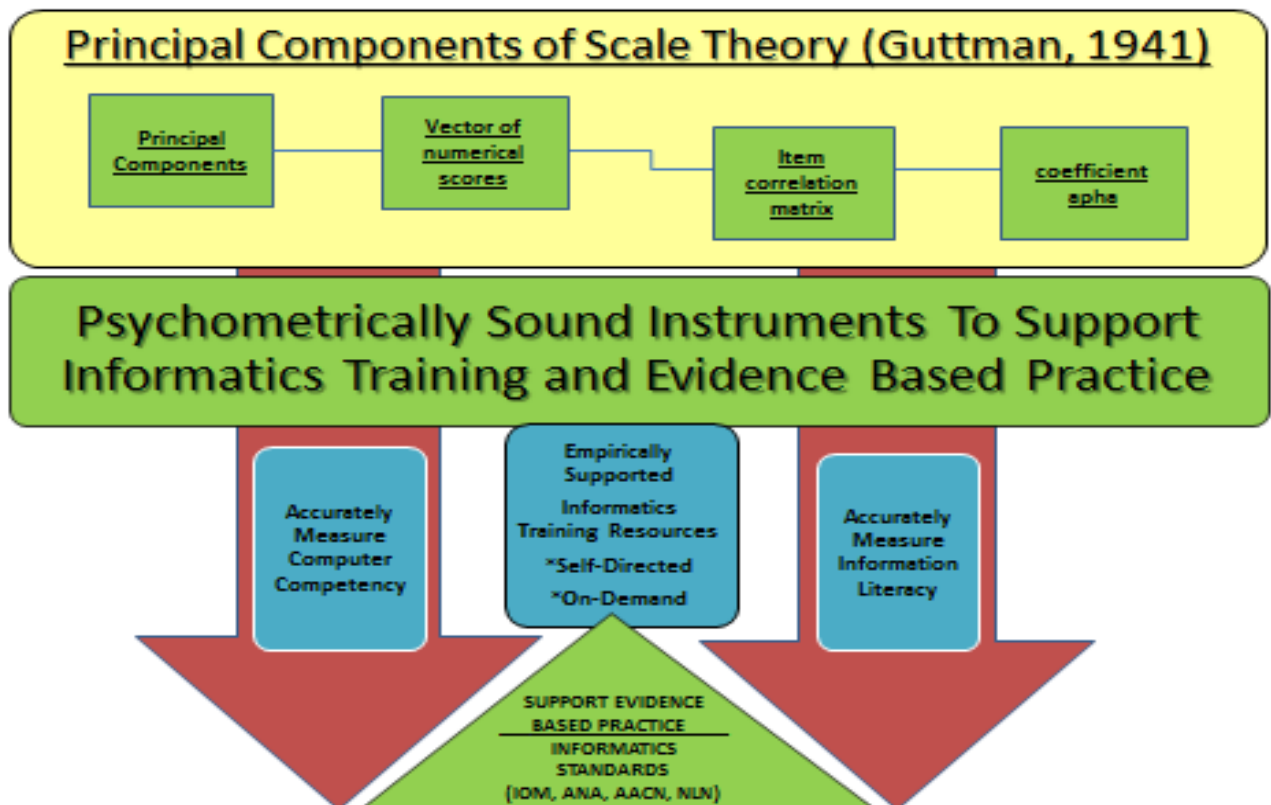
Principal Components of Scale Theory (Guttman, 1941)

Principal Components

Vector of numerical scores

Item correlation matrix

coefficient apha

Psychometrically Sound Instruments To Support Informatics Training and Evidence Based Practice

Accurately Measure Computer Competency

Empirically Supported Informatics Training Resources
*Self-Directed
*On-Demand

Accurately Measure Information Literacy

SUPPORT EVIDENCE BASED PRACTICE
INFORMATICS STANDARDS (IOM, ANA, AACN, NLN)